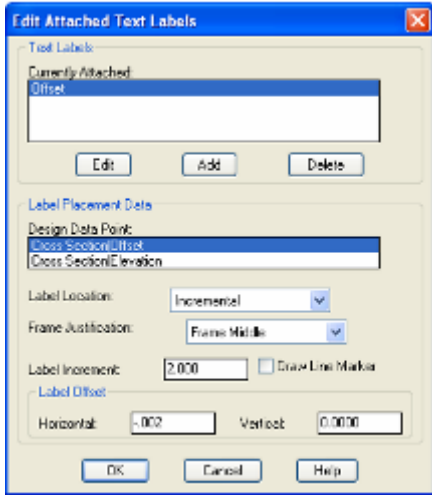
Edit Attached Text Labels

Text Labels

Currently Attached:

Offset

Edit

Add

Delete

Label Placement Data

Design Data Point:

Cross Section|Offset

Cross Section|Elevation

Label Location:

Incremental

Frame Justification:

Frame Middle

Label Increment:

2.000

Draw Line Marker

Label Offset

Horizontal:

-.002

Vertical:

0.0000

OK

Cancel

Help